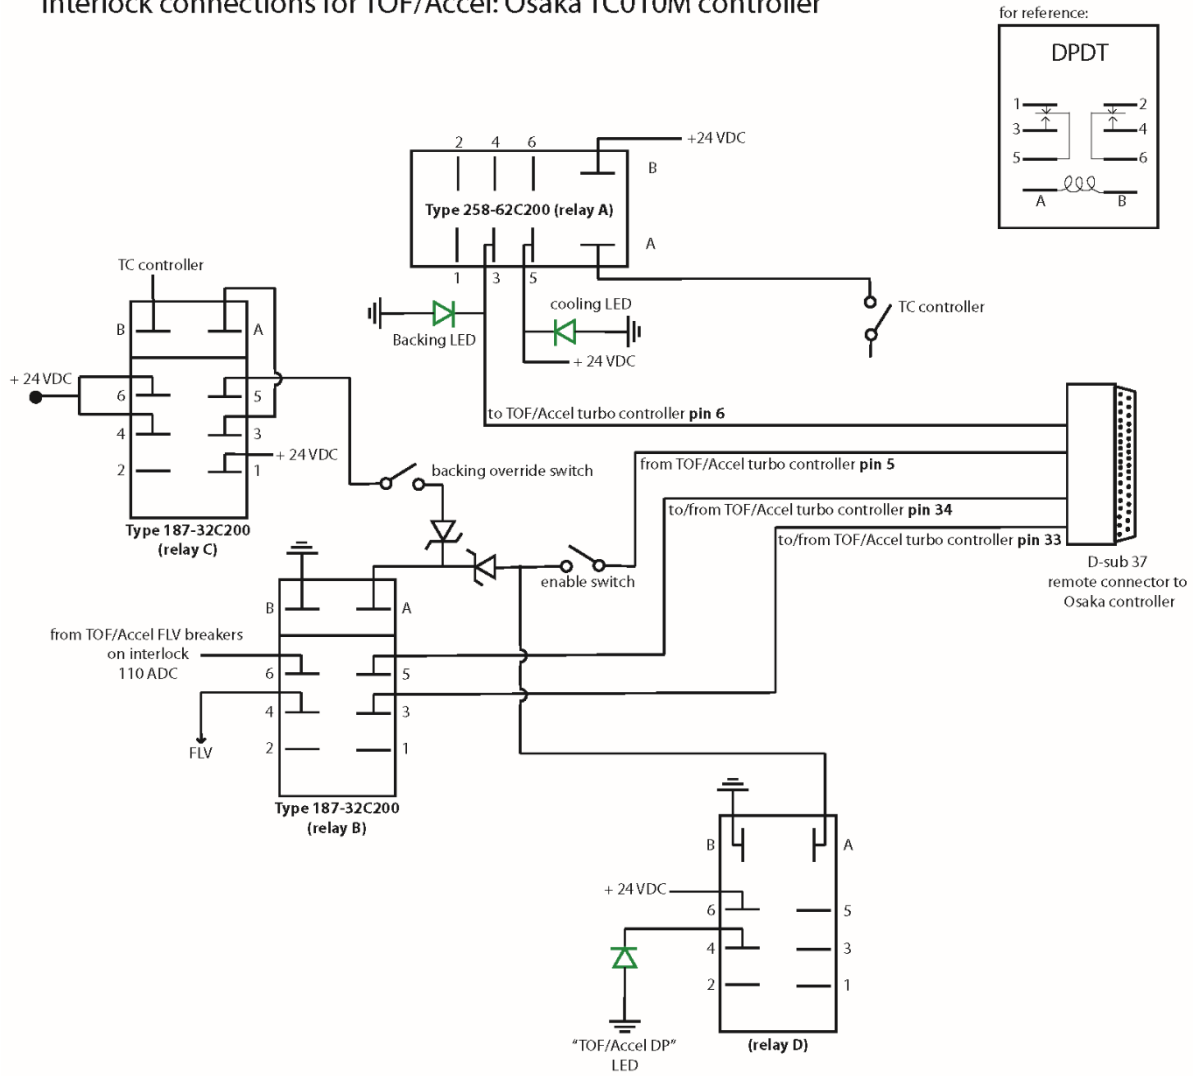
Interlock connections for TOF/Accel: Osaka TC010M controller

for reference:

DPDT

1
2
3
4
5
6
A
B

+24 VDC

2 4 6

B

Type 258-62C200 (relay A)

A

1 3 5

TC controller

cooling LED

Backing LED

+ 24 VDC

TC controller

B A

+ 24 VDC

6 5

4 3

2 1

+ 24 VDC

Type 187-32C200 (relay C)

to TOF/Accel turbo controller **pin 6**

from TOF/Accel turbo controller **pin 5**

backing override switch

to/from TOF/Accel turbo controller **pin 34**

to/from TOF/Accel turbo controller **pin 33**

enable switch

D-sub 37 remote connector to Osaka controller

B A

from TOF/Accel FLV breakers on interlock 110 ADC

6 5

4 3

FLV

2 1

Type 187-32C200 (relay B)

B A

+ 24 VDC

6 5

4 3

2 1

"TOF/Accel DP" LED

(relay D)